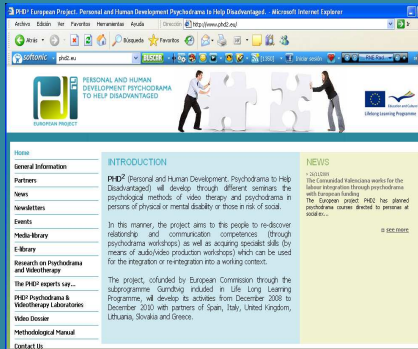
PHD² European Project. Personal and Human Development Psychodrama to Help Disadvantaged. - Microsoft Internet Explorer

Archivo Edición Ver Favoritos Herramientas Ayuda

Atrás Búsqueda Favoritos

Dirección http://www.phd2.eu/

softonic phd2.eu BUSCAR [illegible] Iniciar sesión

PERSONAL AND HUMAN DEVELOPMENT PSYCHODRAMA TO HELP DISADVANTAGED

EUROPEAN PROJECT

Education and Culture
Lifelong Learning Programme

Home
General Information
Partners
News
Newsletters
Events
Media-library
E-library
Research on Psychodrama and Videotherapy
The PHD² experts say...
PHD² Psychodrama & Videotherapy Laboratories
Video Dossier
Methodological Manual
Contact Us

INTRODUCTION

PHD² (Personal and Human Development. Psychodrama to Help Disadvantaged) will develop through different seminars the psychological methods of video therapy and psychodrama in persons of physical or mental disability or those in risk of social.

In this manner, the project aims to this people to re-discover relationship and communication competences (through psychodrama workshops) as well as acquiring specialist skills (by means of audio/video production workshops) which can be used for the integration or re-integration into a working context.

The project, cofunded by European Commission through the subprogramme Gundtvig included in Life Long Learning Programme, will develop its activities from December 2008 to December 2010 with partners of Spain, Italy, United Kingdom, Lithuania, Slovakia and Greece.

NEWS

» 31/1/2009
The Comunidad Valenciana works for the labour integration through psychodrama with European funding
The European project PHD2 has planned psychodrama courses directed to persons at social er...

see more